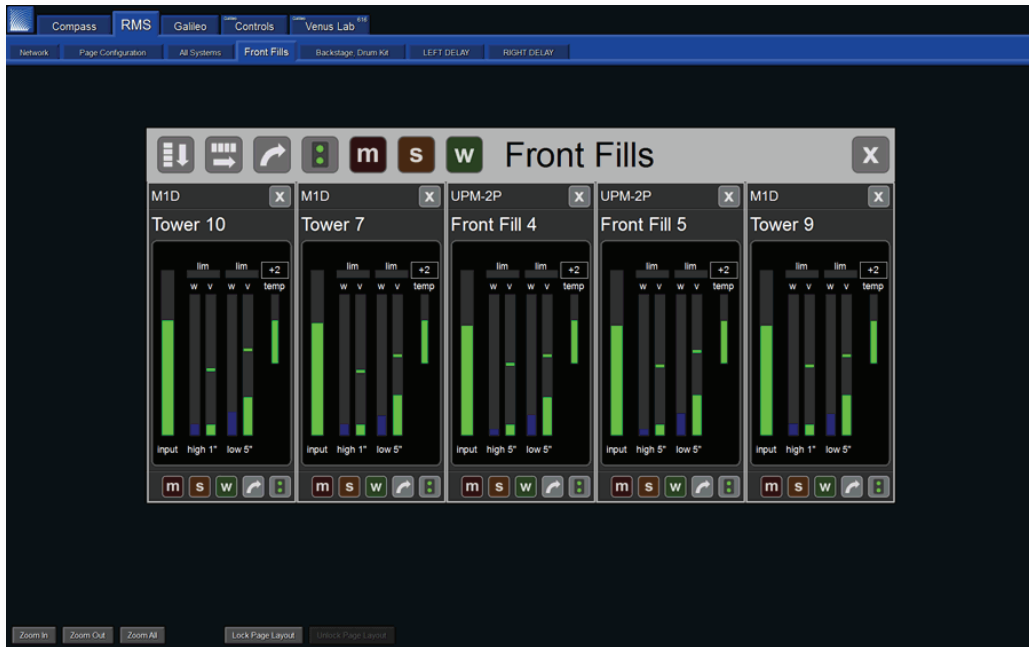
Compass RMS Galileo Controls Venus Lab

Network Page Configuration All Systems Front Fills Backstage, Drum Kit LEFT DELAY RIGHT DELAY

m s w Front Fills X

M1D X
Tower 10
lim lim +2
w v w v temp
input high 1" low 5"
m s w

M1D X
Tower 7
lim lim +2
w v w v temp
input high 1" low 5"
m s w

UPM-2P X
Front Fill 4
lim lim +2
w v w v temp
input high 5" low 5"
m s w

UPM-2P X
Front Fill 5
lim lim +2
w v w v temp
input high 5" low 5"
m s w

M1D X
Tower 9
lim lim +2
w v w v temp
input high 1" low 5"
m s w

Zoom In Zoom Out Zoom All Lock Page Layout Unlock Page Layout